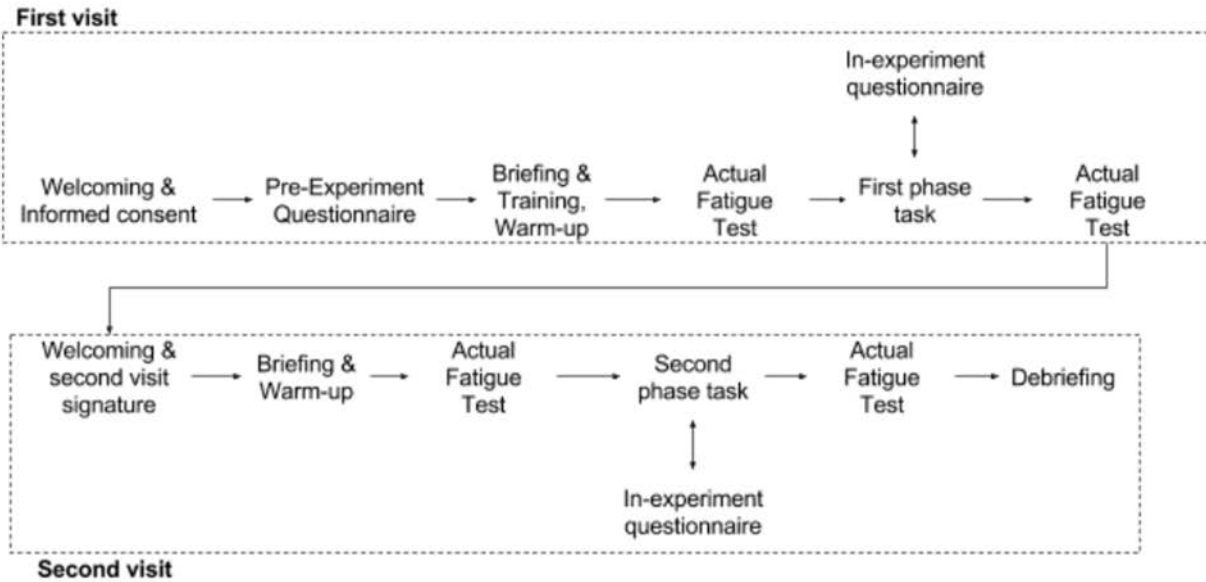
First visit

In-experiment questionnaire

Welcoming & Informed consent

Pre-Experiment Questionnaire

Briefing & Training, Warm-up

Actual Fatigue Test

First phase task

Actual Fatigue Test

Welcoming & second visit signature

Briefing & Warm-up

Actual Fatigue Test

Second phase task

Actual Fatigue Test

Debriefing

In-experiment questionnaire

Second visit